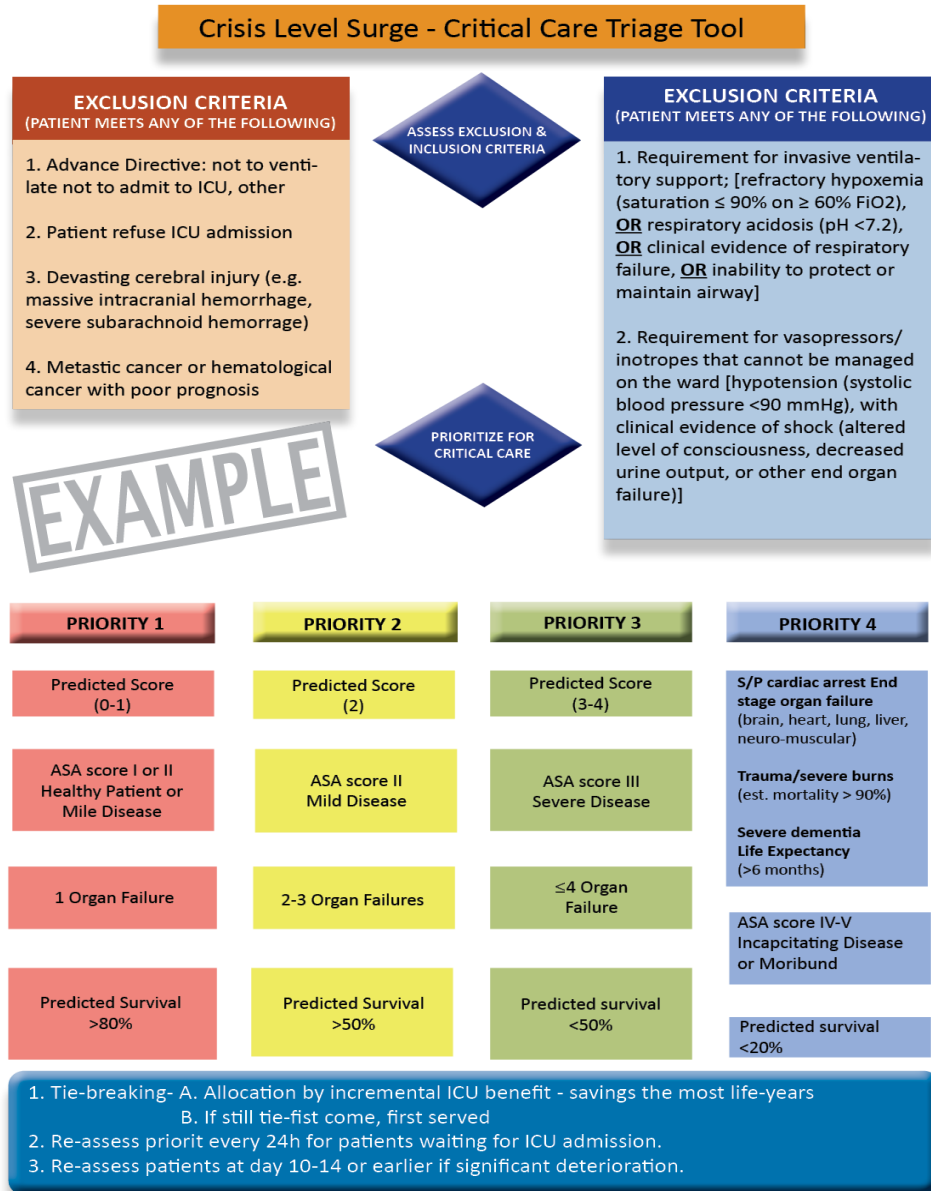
Crisis Level Surge - Critical Care Triage Tool

EXCLUSION CRITERIA
(PATIENT MEETS ANY OF THE FOLLOWING)

1. Advance Directive: not to ventilate not to admit to ICU, other

2. Patient refuse ICU admission

3. Devasting cerebral injury (e.g. massive intracranial hemorrhage, severe subarachnoid hemorrage)

4. Metastic cancer or hematological cancer with poor prognosis

ASSESS EXCLUSION & INCLUSION CRITERIA

PRIORITIZE FOR CRITICAL CARE

EXAMPLE

EXCLUSION CRITERIA
(PATIENT MEETS ANY OF THE FOLLOWING)

1. Requirement for invasive ventilatory support; [refractory hypoxemia (saturation ≤ 90% on ≥ 60% FiO2), OR respiratory acidosis (pH <7.2), OR clinical evidence of respiratory failure, OR inability to protect or maintain airway]

2. Requirement for vasopressors/ inotropes that cannot be managed on the ward [hypotension (systolic blood pressure <90 mmHg), with clinical evidence of shock (altered level of consciousness, decreased urine output, or other end organ failure)]

| PRIORITY 1 | PRIORITY 2 | PRIORITY 3 | PRIORITY 4 |
|---|---|---|---|
| Predicted Score (0-1) | Predicted Score (2) | Predicted Score (3-4) | S/P cardiac arrest End stage organ failure (brain, heart, lung, liver, neuro-muscular) Trauma/severe burns (est. mortality > 90%) Severe dementia Life Expectancy (>6 months) |
| ASA score I or II Healthy Patient or Mile Disease | ASA score II Mild Disease | ASA score III Severe Disease | ASA score IV-V Incapcitating Disease or Moribund |
| 1 Organ Failure | 2-3 Organ Failures | ≤4 Organ Failure | |
| Predicted Survival >80% | Predicted Survival >50% | Predicted survival <50% | Predicted survival <20% |

1. Tie-breaking- A. Allocation by incremental ICU benefit - savings the most life-years
B. If still tie-fist come, first served
2. Re-assess priorit every 24h for patients waiting for ICU admission.
3. Re-assess patients at day 10-14 or earlier if significant deterioration.